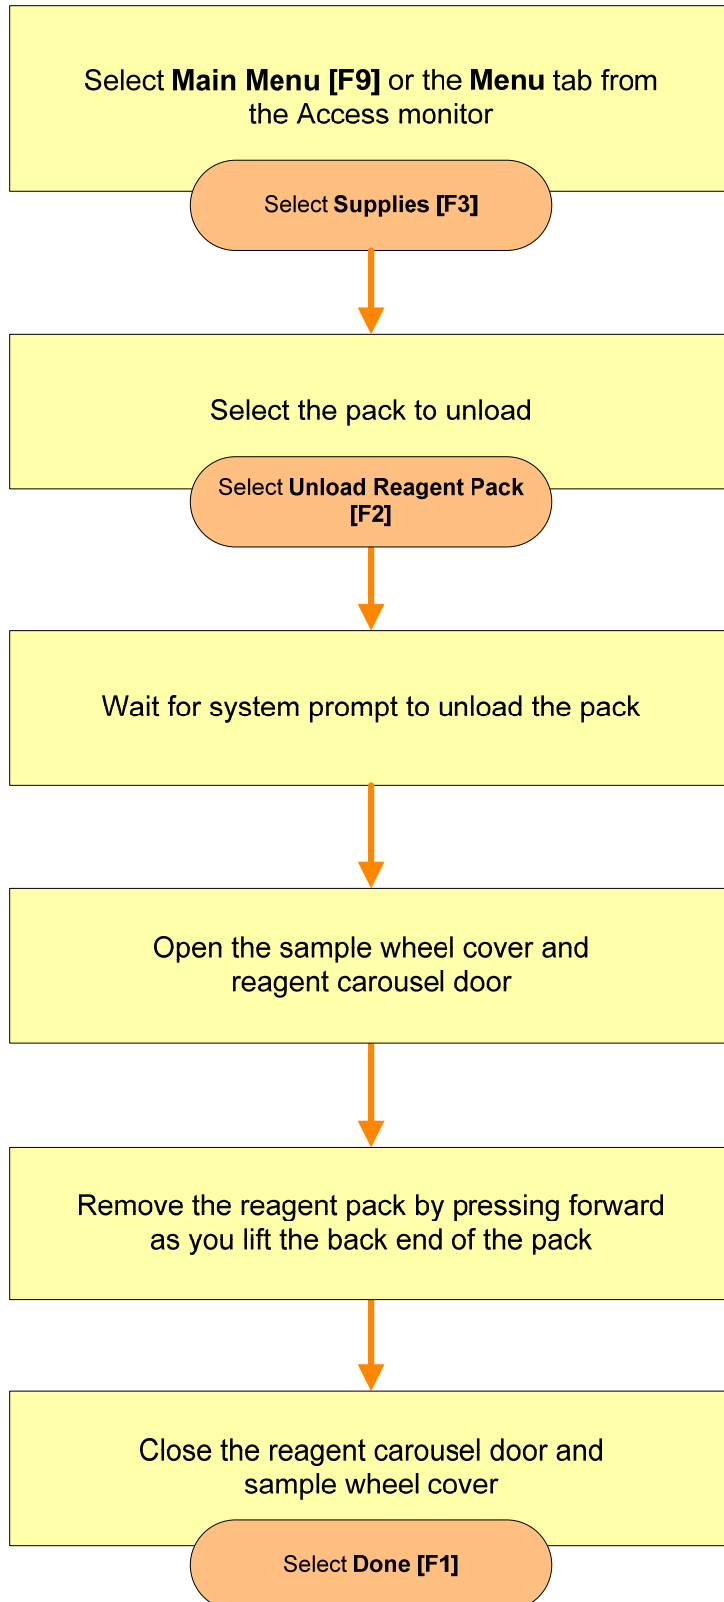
Select **Main Menu [F9]** or the **Menu** tab from the Access monitor

Select **Supplies [F3]**

Select the pack to unload

Select **Unload Reagent Pack [F2]**

Wait for system prompt to unload the pack

Open the sample wheel cover and reagent carousel door

Remove the reagent pack by pressing forward as you lift the back end of the pack

Close the reagent carousel door and sample wheel cover

Select **Done [F1]**